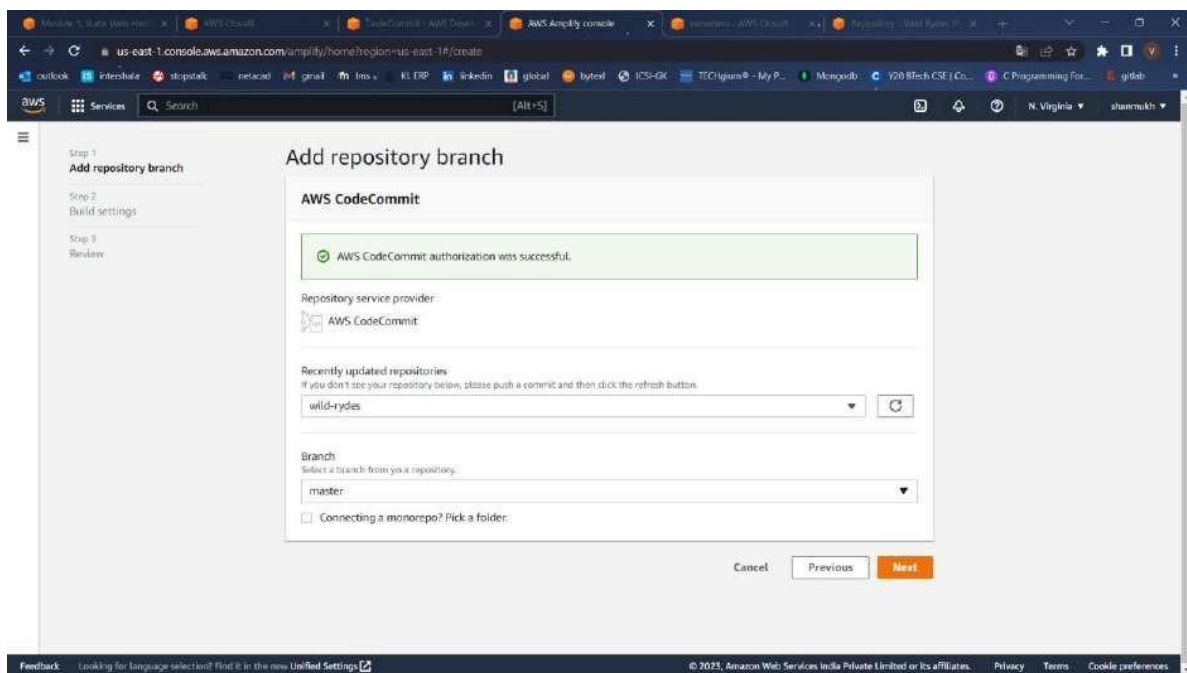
Module 1. Static Web Host | AWS Cloud9 | CodeCommit - AWS Devel | AWS Amplify console | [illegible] - AWS Cloud9 | Repository - Wild Rydes | +

us-east-1.console.aws.amazon.com/amplify/home?region=us-east-1#/create

outlook internshala stopstalk netacad gmail lms KL ERP linkedin global byted ICSI-GK TECHgium® - My P... Mongodb Y20 BTech CSE | Co... C Programming For... gitlab

aws Services Search [Alt+S] N. Virginia shanmukh

Step 1
Add repository branch
Step 2
Build settings
Step 3
Review

Add repository branch

AWS CodeCommit

AWS CodeCommit authorization was successful.

Repository service provider
AWS CodeCommit

Recently updated repositories
If you don't see your repository below, please push a commit and then click the refresh button.
wild-rydes

Branch
Select a branch from your repository.
master

Connecting a monorepo? Pick a folder.

Cancel Previous Next

Feedback Looking for language selection? Find it in the new Unified Settings

© 2023, Amazon Web Services India Private Limited or its affiliates. Privacy Terms Cookie preferences